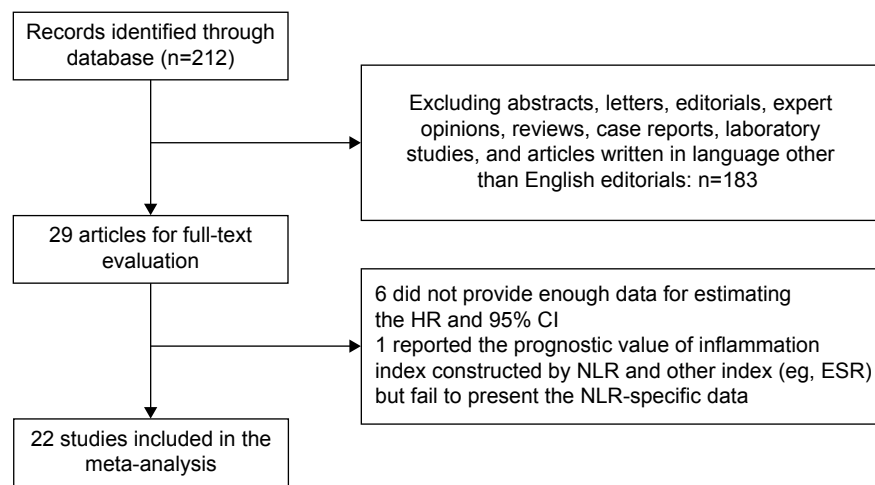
Records identified through database (n=212)

Excluding abstracts, letters, editorials, expert opinions, reviews, case reports, laboratory studies, and articles written in language other than English editorials: n=183

29 articles for full-text evaluation

6 did not provide enough data for estimating the HR and 95% CI
1 reported the prognostic value of inflammation index constructed by NLR and other index (eg, ESR) but fail to present the NLR-specific data

22 studies included in the meta-analysis